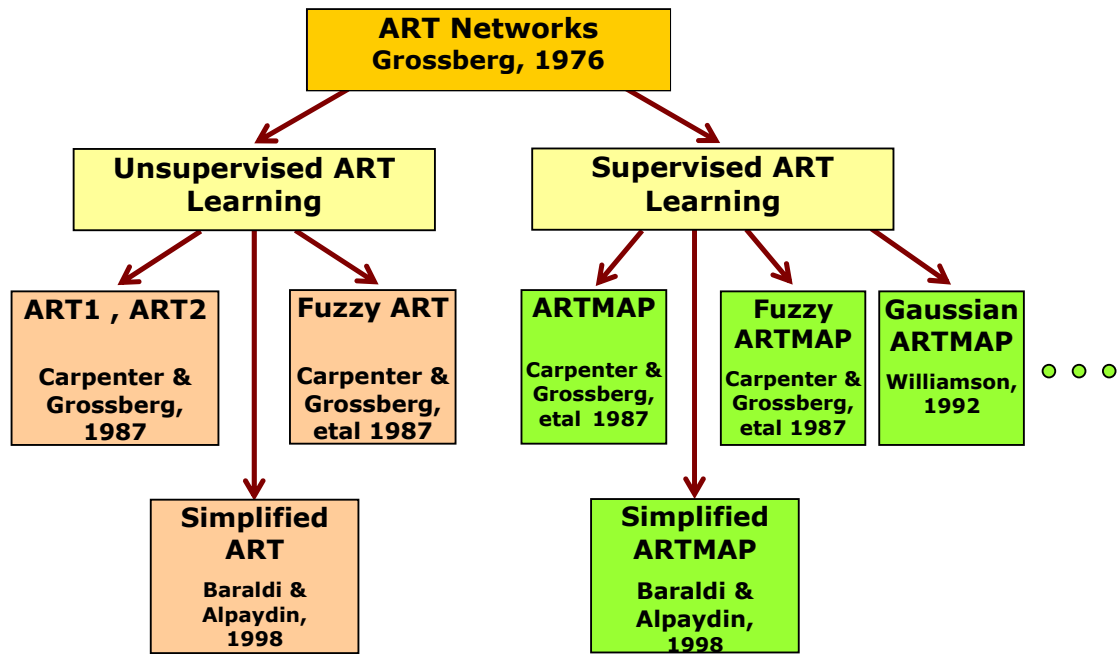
ART Networks
Grossberg, 1976

Unsupervised ART Learning

Supervised ART Learning

ART1 , ART2

Carpenter & Grossberg, 1987

Fuzzy ART

Carpenter & Grossberg, etal 1987

Simplified ART

Baraldi & Alpaydin, 1998

ARTMAP

Carpenter & Grossberg, etal 1987

Fuzzy ARTMAP

Carpenter & Grossberg, etal 1987

Gaussian ARTMAP

Williamson, 1992

Simplified ARTMAP

Baraldi & Alpaydin, 1998